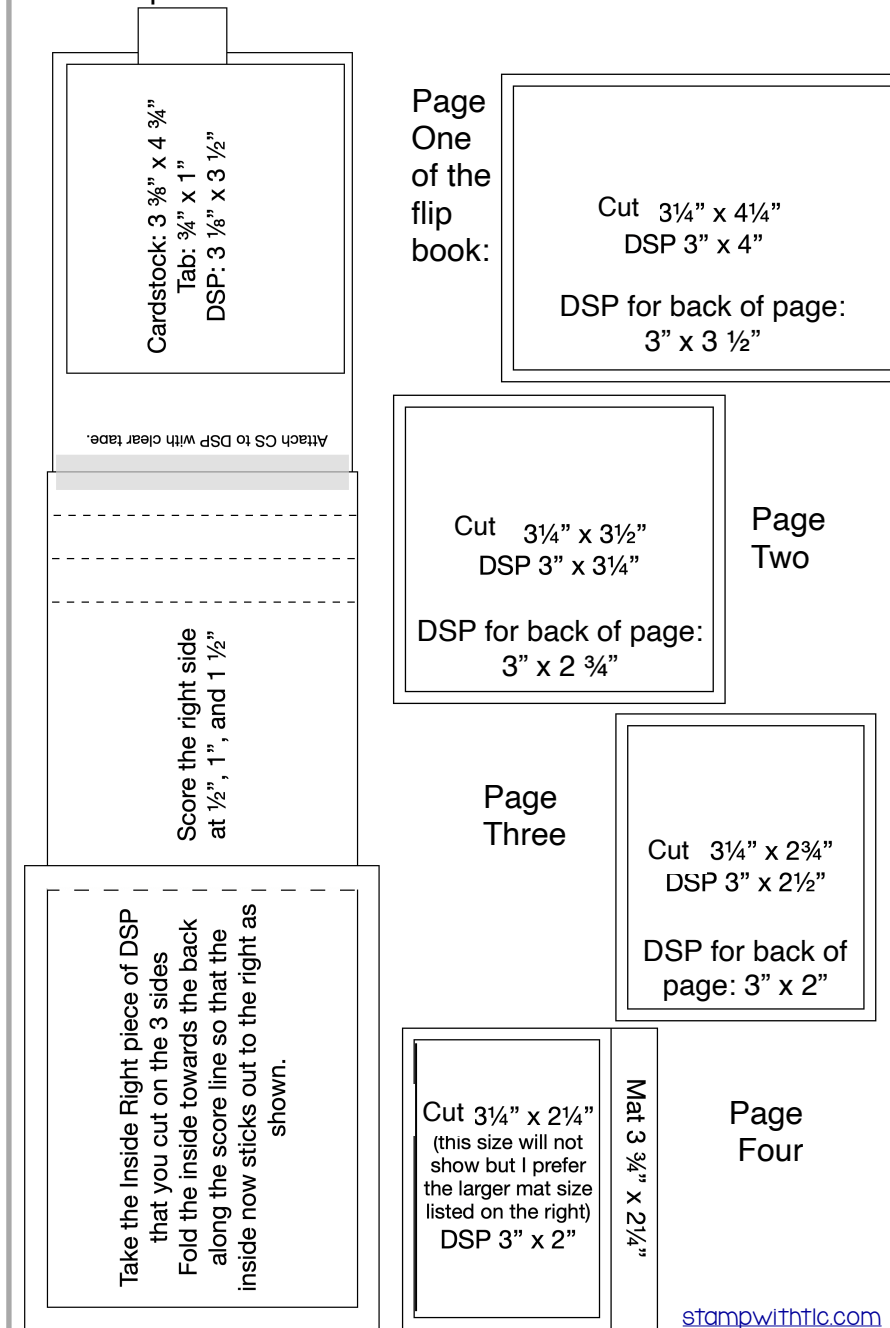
Cardstock: 3 ⅜" x 4 ¾"
Tab: ¾" x 1"
DSP: 3 ⅛" x 3 ½"

Attach CS to DSP with clear tape.

Score the right side at ½", 1", and 1 ½"

Take the Inside Right piece of DSP that you cut on the 3 sides
Fold the inside towards the back along the score line so that the inside now sticks out to the right as shown.

Page One of the flip book:

Cut 3¼" x 4¼"
DSP 3" x 4"

DSP for back of page: 3" x 3 ½"

Cut 3¼" x 3½"
DSP 3" x 3¼"

DSP for back of page: 3" x 2 ¾"

Page Two

Page Three

Cut 3¼" x 2¾"
DSP 3" x 2½"

DSP for back of page: 3" x 2"

Cut 3¼" x 2¼"
(this size will not show but I prefer the larger mat size listed on the right)
DSP 3" x 2"

Mat 3 ¾" x 2¼"

Page Four

stampwithtlc.com